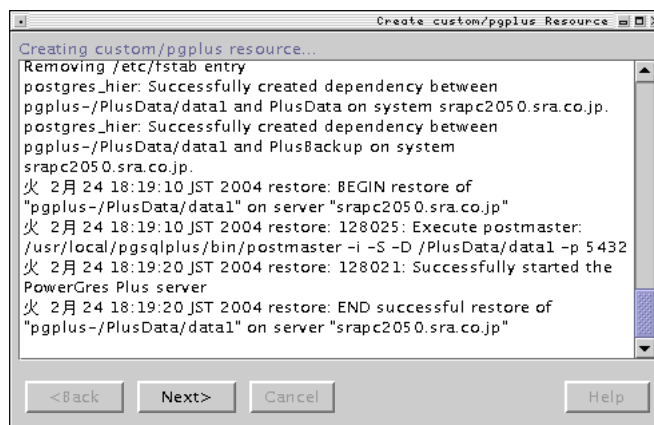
Create custom/pgplus Resource

Creating custom/pgplus resource...

Removing /etc/fstab entry
postgres_hier: Successfully created dependency between pgplus-/PlusData/data1 and PlusData on system srapc2050.sra.co.jp.
postgres_hier: Successfully created dependency between pgplus-/PlusData/data1 and PlusBackup on system srapc2050.sra.co.jp.
火 2月 24 18:19:10 JST 2004 restore: BEGIN restore of "pgplus-/PlusData/data1" on server "srapc2050.sra.co.jp"
火 2月 24 18:19:10 JST 2004 restore: 128025: Execute postmaster: /usr/local/pgsqlplus/bin/postmaster -i -S -D /PlusData/data1 -p 5432
火 2月 24 18:19:20 JST 2004 restore: 128021: Successfully started the PowerGres Plus server
火 2月 24 18:19:20 JST 2004 restore: END successful restore of "pgplus-/PlusData/data1" on server "srapc2050.sra.co.jp"

<Back Next> Cancel Help